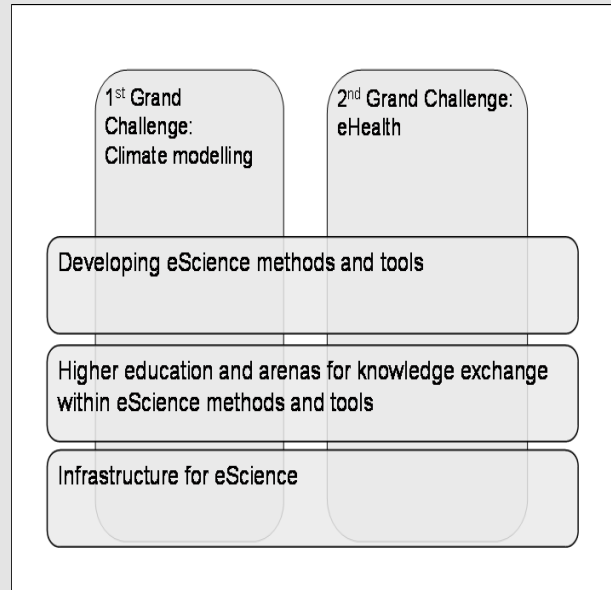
1$^{st}$ Grand Challenge: Climate modelling

2$^{nd}$ Grand Challenge: eHealth

Developing eScience methods and tools

Higher education and arenas for knowledge exchange within eScience methods and tools

Infrastructure for eScience